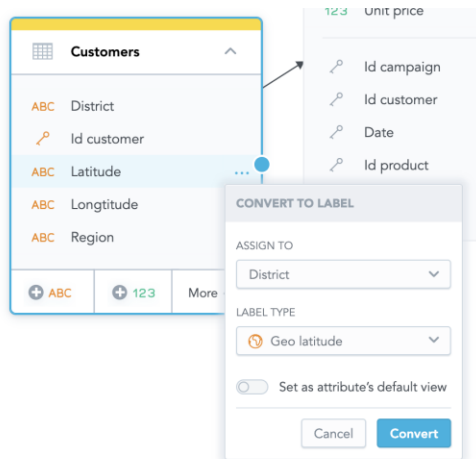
Customers

ABC District
Id customer
ABC Latitude
ABC Longtitude
ABC Region

ABC
123
More

123 Unit price
Id campaign
Id customer
Date
Id product

CONVERT TO LABEL

ASSIGN TO
District

LABEL TYPE
Geo latitude

Set as attribute's default view

Cancel
Convert